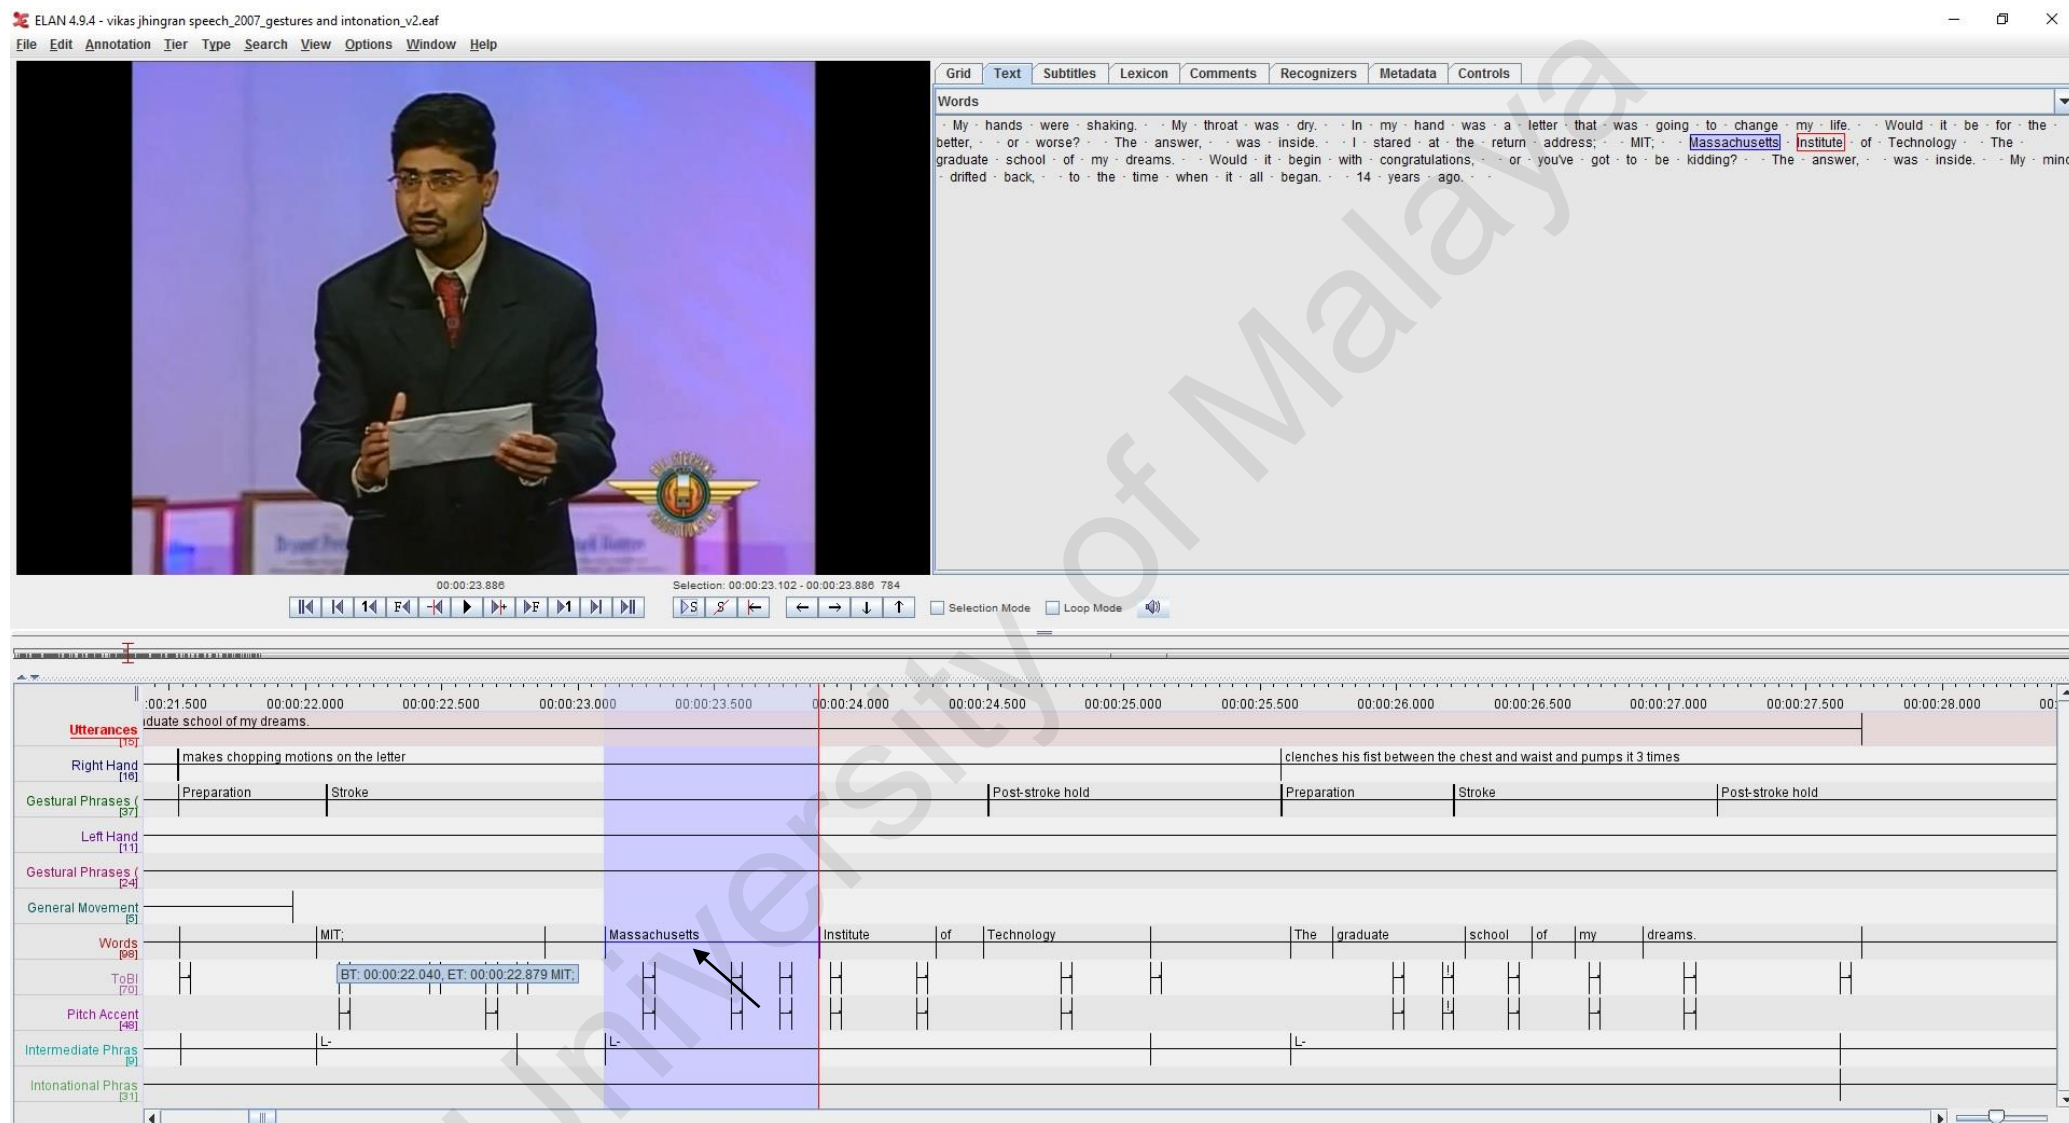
ELAN 4.9.4 - vikas jhingran speech_2007_gestures and intonation_v2.eaf

File Edit Annotation Tier Type Search View Options Window Help

Grid Text Subtitles Lexicon Comments Recognizers Metadata Controls

Words

· My · hands · were · shaking. · · My · throat · was · dry. · · In · my · hand · was · a · letter · that · was · going · to · change · my · life. · · Would · it · be · for · the · better, · · or · worse? · · The · answer, · · was · inside. · · I · stared · at · the · return · address; · · MIT; · · Massachusetts · Institute · of · Technology · · The · graduate · school · of · my · dreams. · · Would · it · begin · with · congratulations, · · or · you've · got · to · be · kidding? · · The · answer, · · was · inside. · · My · mind · drifted · back, · · to · the · time · when · it · all · began. · · 14 · years · ago. · ·

00:00:23.886

Selection: 00:00:23.102 - 00:00:23.886 784

Selection Mode Loop Mode

:00:21.500 00:00:22.000 00:00:22.500 00:00:23.000 00:00:23.500 00:00:24.000 00:00:24.500 00:00:25.000 00:00:25.500 00:00:26.000 00:00:26.500 00:00:27.000 00:00:27.500 00:00:28.000 00:

Utterances [15] iduate school of my dreams.

Right Hand [16] makes chopping motions on the letter | clenches his fist between the chest and waist and pumps it 3 times

Gestural Phrases ( [37] Preparation | Stroke | Post-stroke hold | Preparation | Stroke | Post-stroke hold

Left Hand [11]

Gestural Phrases ( [24]

General Movement [5]

Words [98] MIT; | Massachusetts | Institute | of | Technology | The | graduate | school | of | my | dreams.

ToBI [70] BT: 00:00:22.040, ET: 00:00:22.879 MIT;

Pitch Accent [48]

Intermediate Phras [9] L- | L- | L-

Intonational Phras [31]

University of Malaya